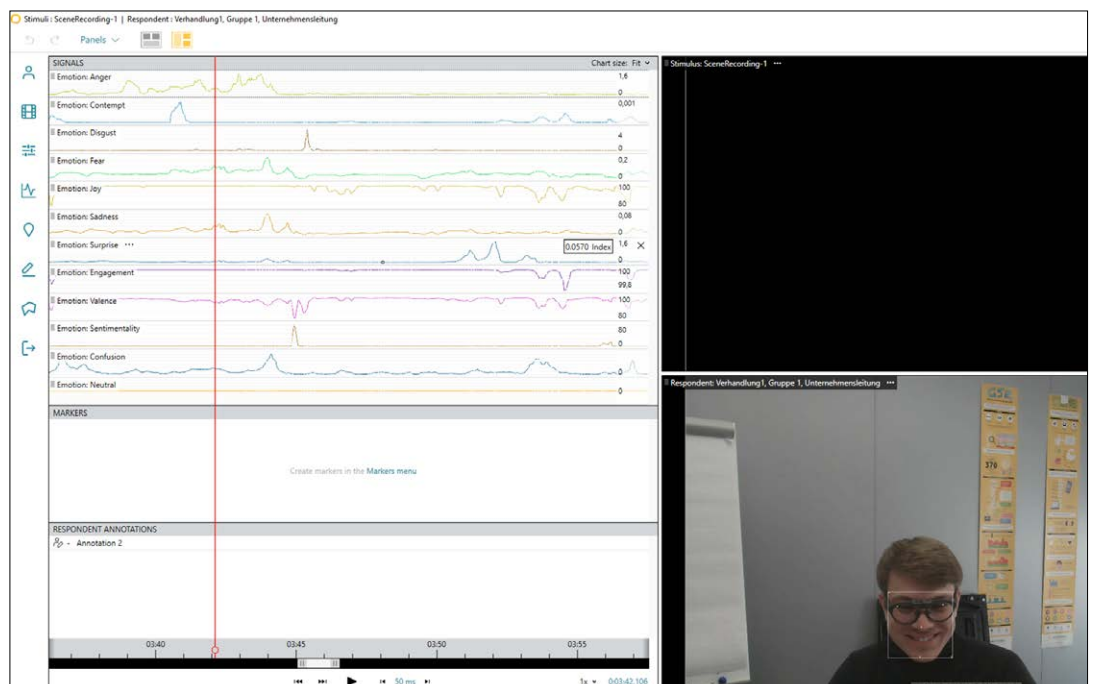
Stimuli : SceneRecording-1 | Respondent : Verhandlung1, Gruppe 1, Unternehmensleitung

Panels

SIGNALS

Chart size: Fit

Emotion: Anger 1,6 0

Emotion: Contempt 0,001

Emotion: Disgust 4 0

Emotion: Fear 0,2 0

Emotion: Joy 100 80

Emotion: Sadness 0,08 0

Emotion: Surprise ··· 0.0570 Index 1,6 0

Emotion: Engagement 100 99,8

Emotion: Valence 100 80

Emotion: Sentimentality 80 0

Emotion: Confusion 0

Emotion: Neutral 0

MARKERS

Create markers in the Markers menu

RESPONDENT ANNOTATIONS

Annotation 2

03:40 03:45 03:50 03:55

50 ms

1x 0:03:42.106

Stimulus: SceneRecording-1 ···

Respondent: Verhandlung1, Gruppe 1, Unternehmensleitung ···